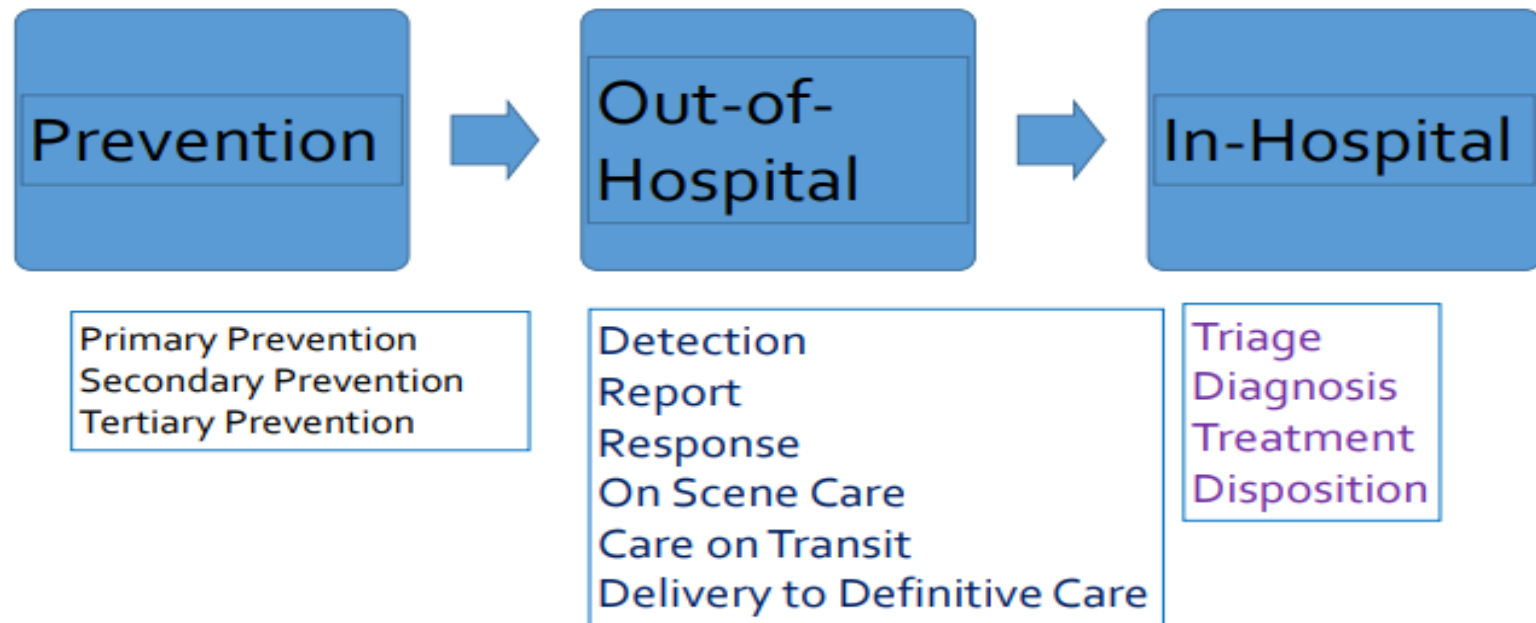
Prevention

Out-of-Hospital

In-Hospital

Primary Prevention
Secondary Prevention
Tertiary Prevention

Detection
Report
Response
On Scene Care
Care on Transit
Delivery to Definitive Care

Triage
Diagnosis
Treatment
Disposition